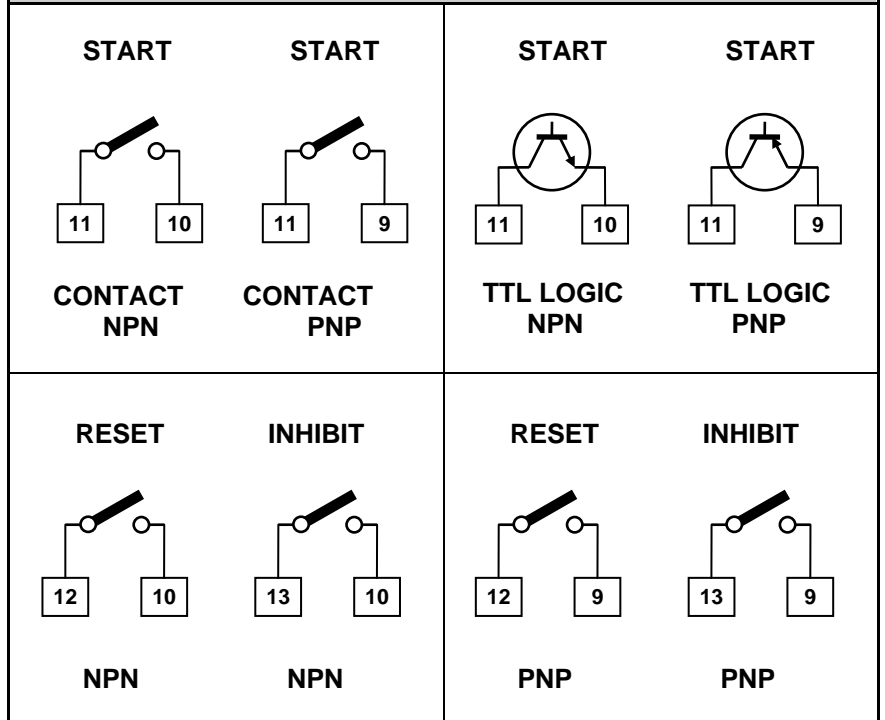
| START<br>11 10<br>CONTACT NPN | START<br>11 9<br>CONTACT PNP | START<br>11 10<br>TTL LOGIC NPN | START<br>11 9<br>TTL LOGIC PNP |
|---|---|---|---|
| RESET<br>12 10<br>NPN | INHIBIT<br>13 10<br>NPN | RESET<br>12 9<br>PNP | INHIBIT<br>13 9<br>PNP |